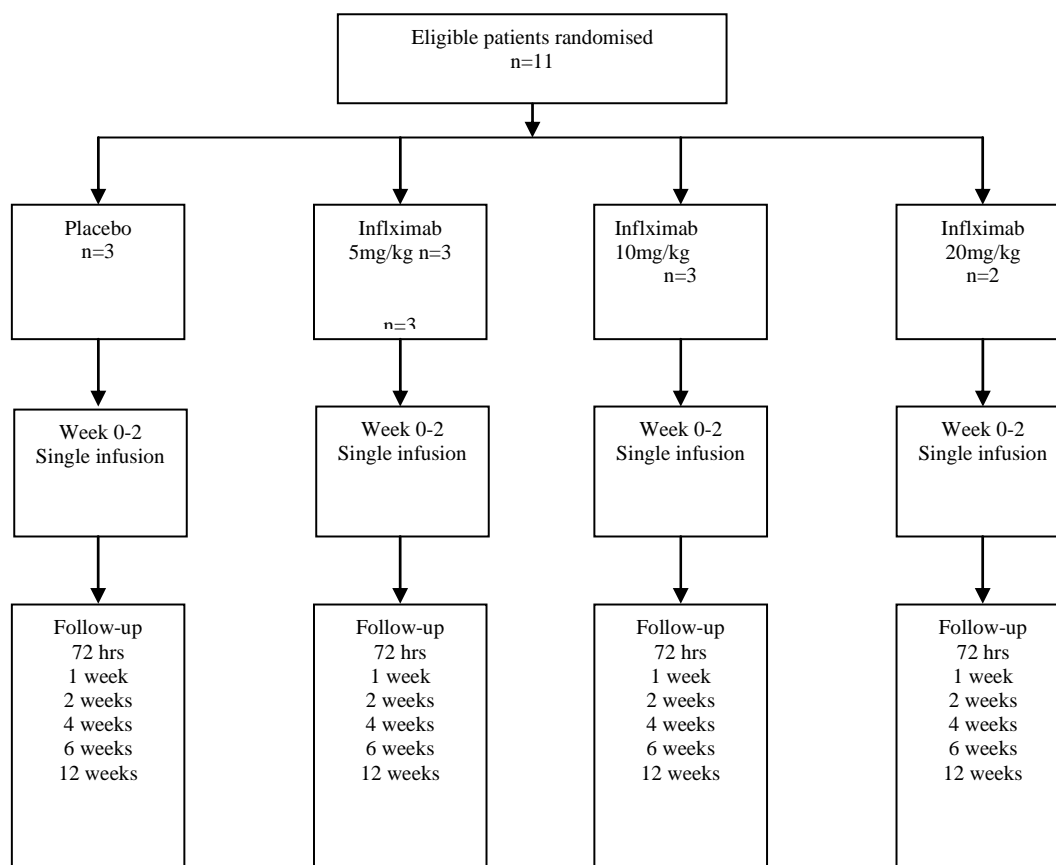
Eligible patients randomised
n=11

Placebo
n=3

Inflximab
5mg/kg n=3

n=3

Inflximab
10mg/kg
n=3

Inflximab
20mg/kg
n=2

Week 0-2
Single infusion

Week 0-2
Single infusion

Week 0-2
Single infusion

Week 0-2
Single infusion

Follow-up
72 hrs
1 week
2 weeks
4 weeks
6 weeks
12 weeks

Follow-up
72 hrs
1 week
2 weeks
4 weeks
6 weeks
12 weeks

Follow-up
72 hrs
1 week
2 weeks
4 weeks
6 weeks
12 weeks

Follow-up
72 hrs
1 week
2 weeks
4 weeks
6 weeks
12 weeks